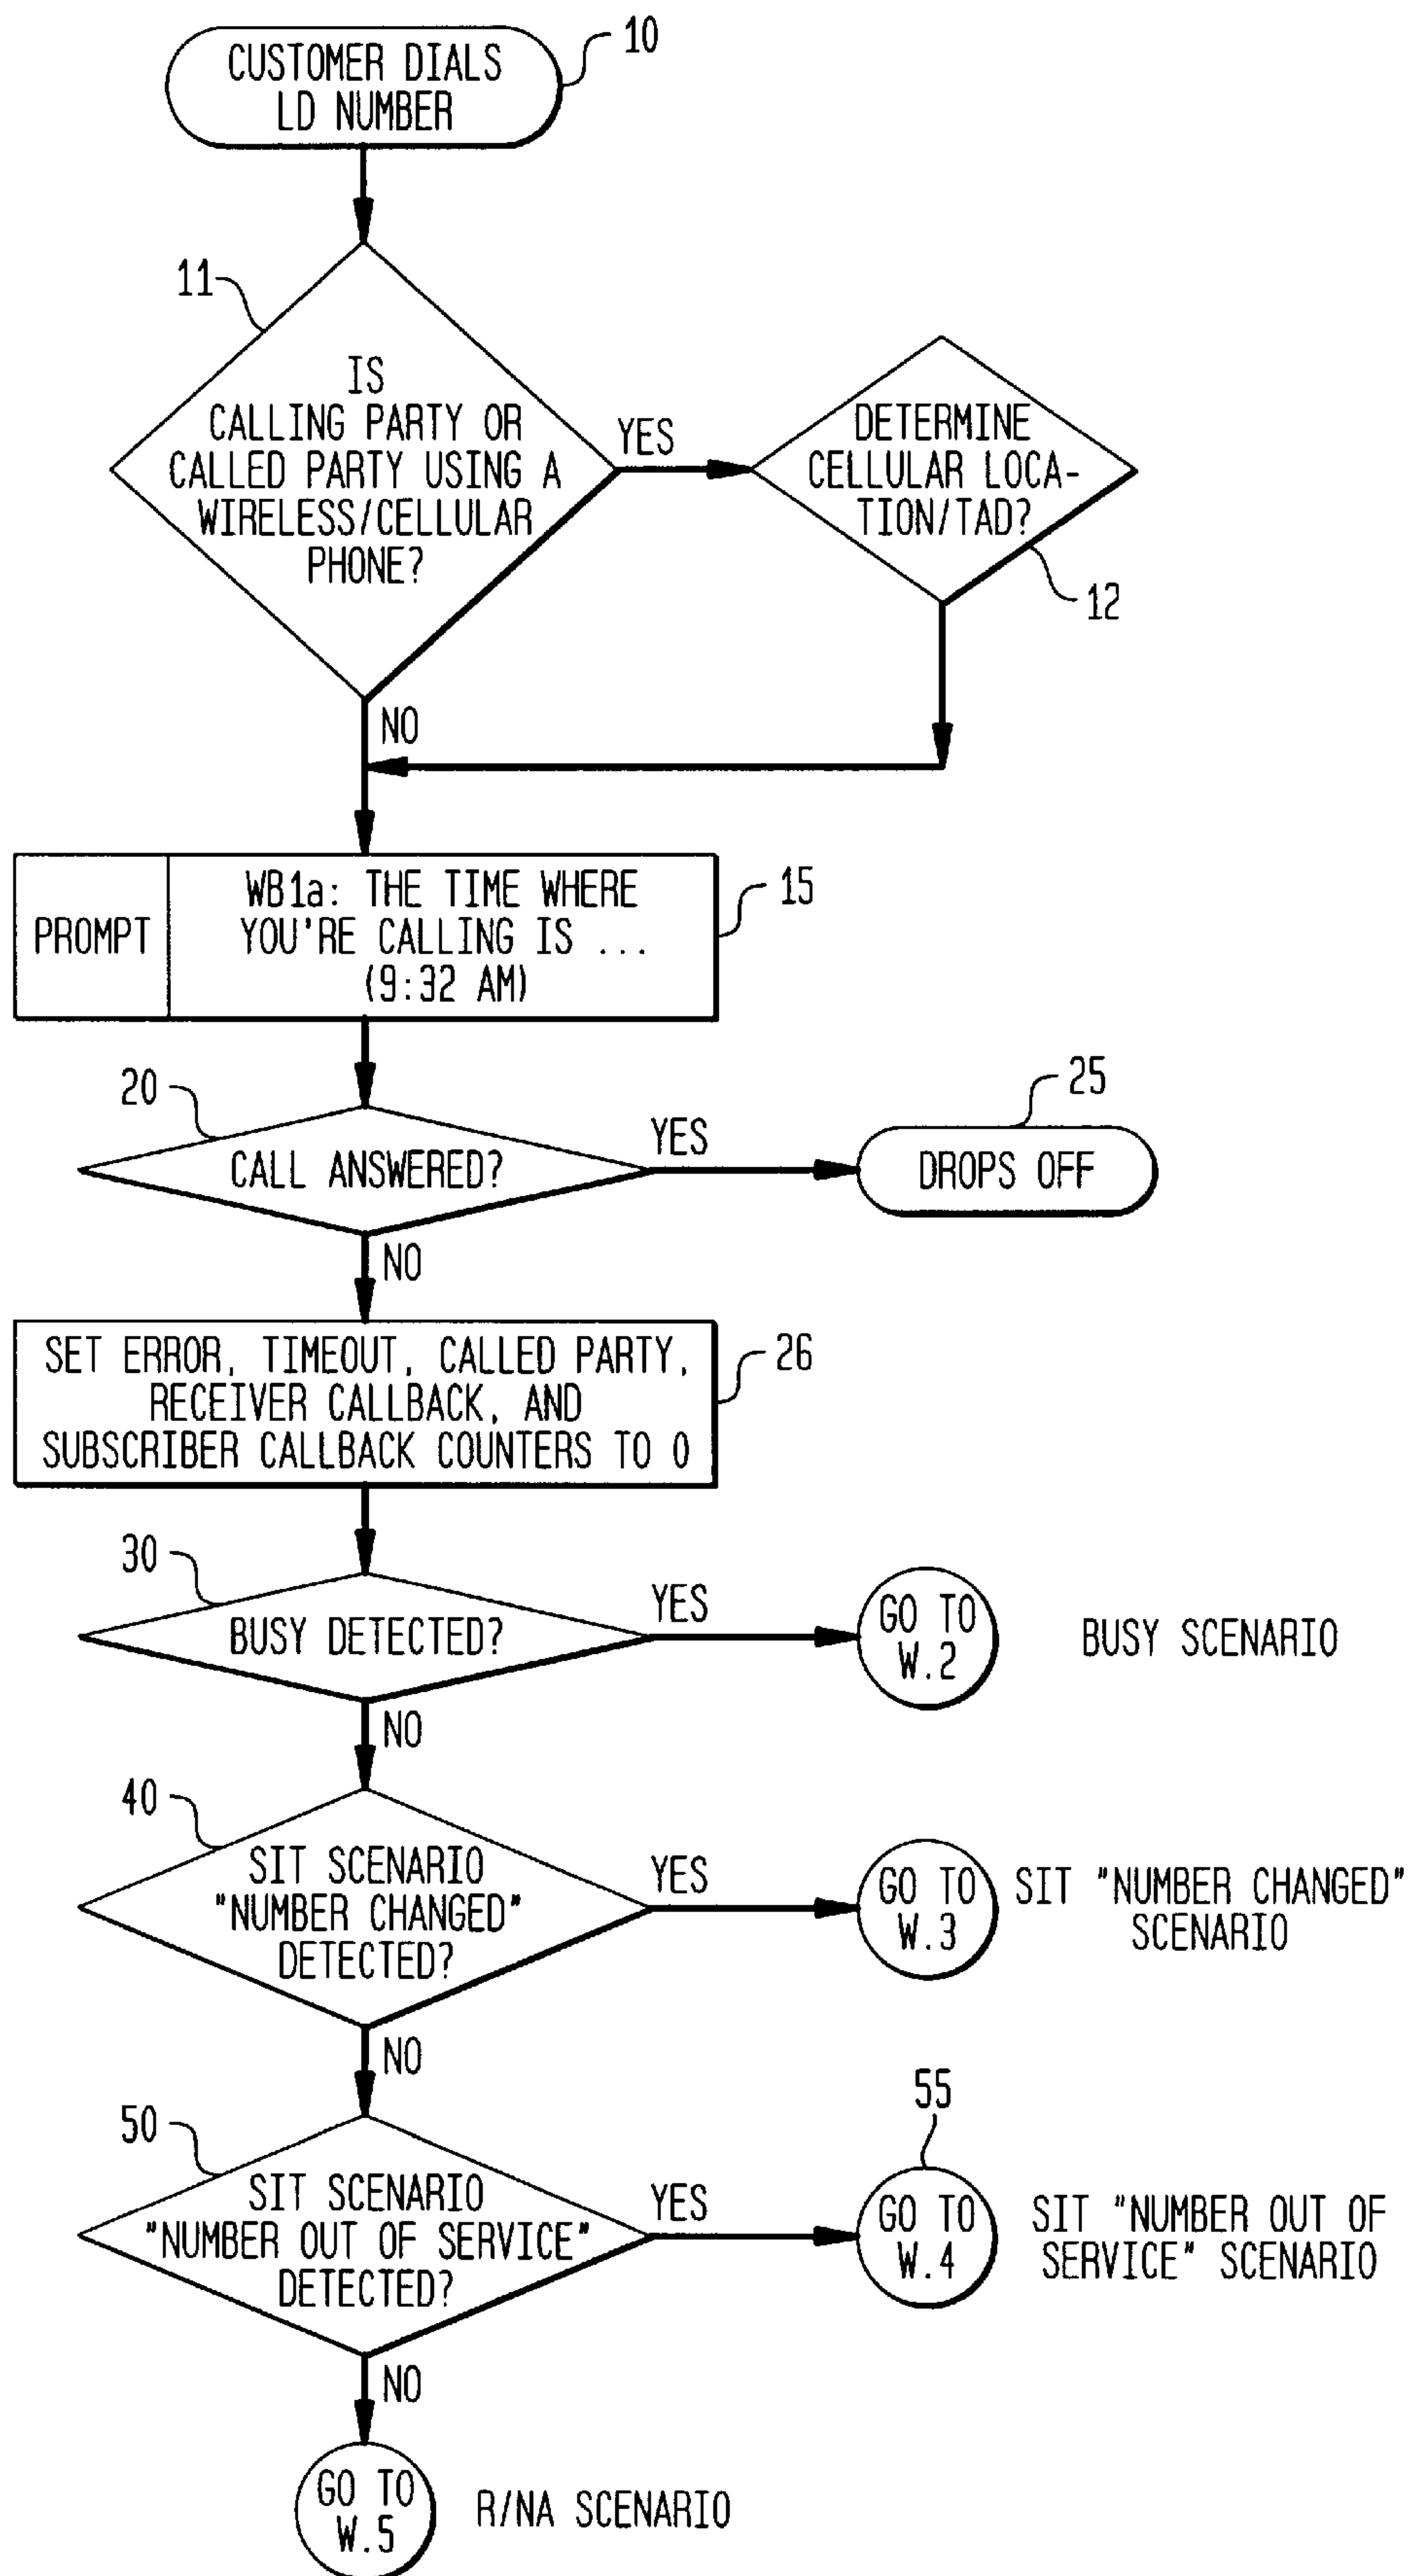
CUSTOMER DIALS LD NUMBER
10

11
IS CALLING PARTY OR CALLED PARTY USING A WIRELESS/CELLULAR PHONE?
YES
DETERMINE CELLULAR LOCATION/TAD?
12
NO

PROMPT
WB1a: THE TIME WHERE YOU'RE CALLING IS ... (9:32 AM)
15

20
CALL ANSWERED?
YES
DROPS OFF
25
NO

SET ERROR, TIMEOUT, CALLED PARTY, RECEIVER CALLBACK, AND SUBSCRIBER CALLBACK COUNTERS TO 0
26

30
BUSY DETECTED?
YES
GO TO W.2
BUSY SCENARIO
NO

40
SIT SCENARIO "NUMBER CHANGED" DETECTED?
YES
GO TO W.3
SIT "NUMBER CHANGED" SCENARIO
NO

50
SIT SCENARIO "NUMBER OUT OF SERVICE" DETECTED?
YES
55
GO TO W.4
SIT "NUMBER OUT OF SERVICE" SCENARIO
NO

GO TO W.5
R/NA SCENARIO